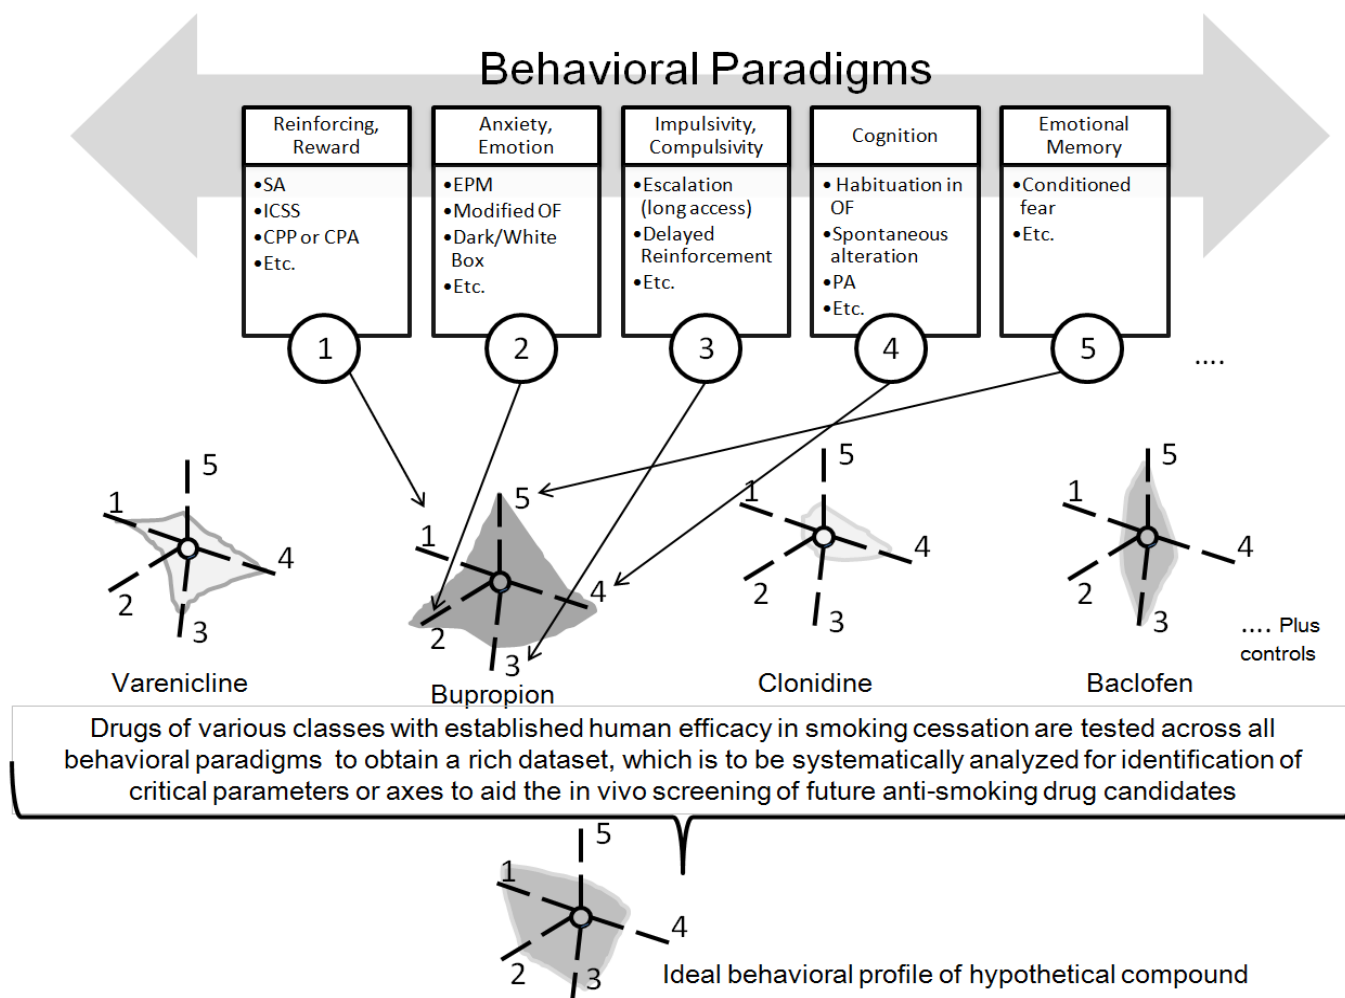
Behavioral Paradigms

Reinforcing, Reward
•SA
•ICSS
•CPP or CPA
•Etc.

Anxiety, Emotion
•EPM
•Modified OF
•Dark/White Box
•Etc.

Impulsivity, Compulsivity
•Escalation (long access)
•Delayed Reinforcement
•Etc.

Cognition
•Habituation in OF
•Spontaneous alteration
•PA
•Etc.

Emotional Memory
•Conditioned fear
•Etc.

1 2 3 4 5 ....

5 1 4 2 3
Varenicline

5 1 4 2 3
Bupropion

5 1 4 2 3
Clonidine

5 1 4 2 3
Baclofen

.... Plus controls

Drugs of various classes with established human efficacy in smoking cessation are tested across all behavioral paradigms to obtain a rich dataset, which is to be systematically analyzed for identification of critical parameters or axes to aid the in vivo screening of future anti-smoking drug candidates

5 1 4 2 3
Ideal behavioral profile of hypothetical compound